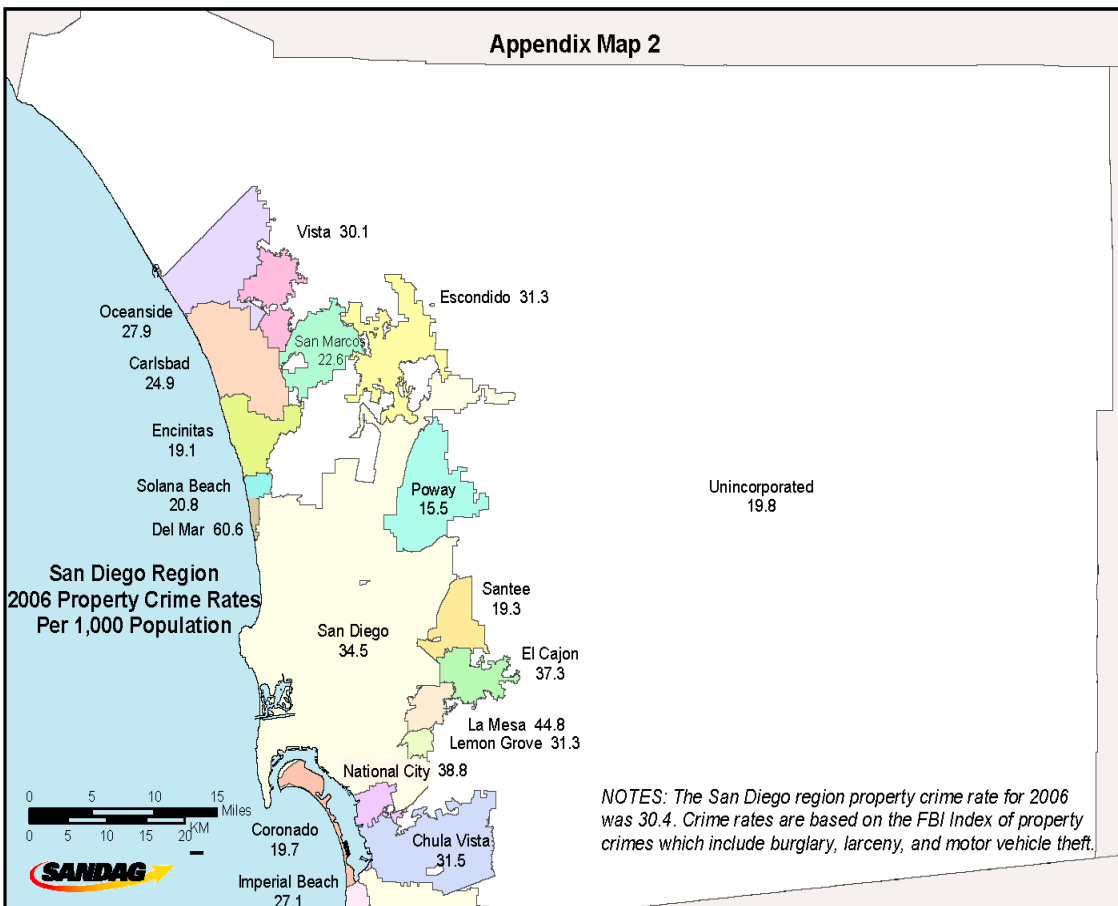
Appendix Map 2

Vista 30.1

Escondido 31.3

Oceanside
27.9

San Marcos
22.6

Carlsbad
24.9

Encinitas
19.1

Solana Beach
20.8

Del Mar 60.6

Poway
15.5

Unincorporated
19.8

San Diego Region
2006 Property Crime Rates
Per 1,000 Population

Santee
19.3

San Diego
34.5

El Cajon
37.3

La Mesa 44.8
Lemon Grove 31.3

National City 38.8

0 5 10 15 Miles
0 5 10 15 20 KM

NOTES: The San Diego region property crime rate for 2006 was 30.4. Crime rates are based on the FBI Index of property crimes which include burglary, larceny, and motor vehicle theft.

Coronado
19.7

Chula Vista
31.5

SANDAG

Imperial Beach
27.1